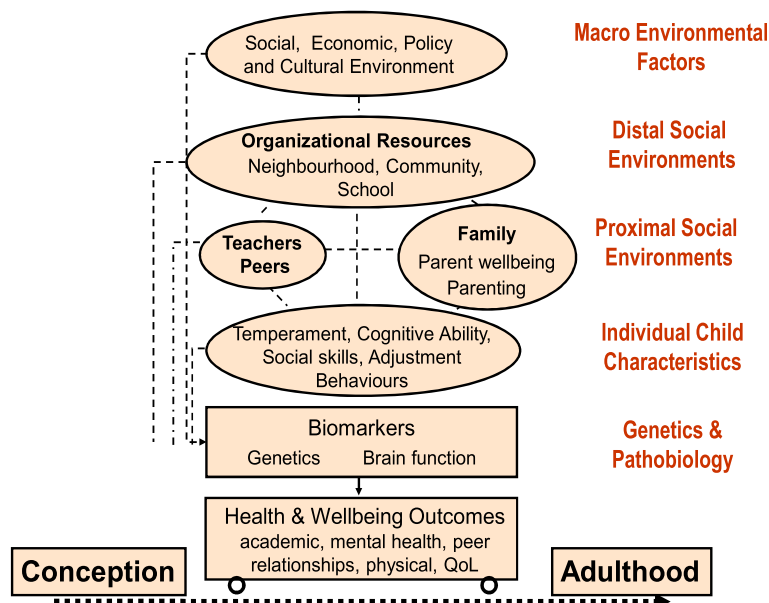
Social, Economic, Policy and Cultural Environment

Macro Environmental Factors

Organizational Resources
Neighbourhood, Community, School

Distal Social Environments

Teachers
Peers

Family
Parent wellbeing
Parenting

Proximal Social Environments

Temperament, Cognitive Ability, Social skills, Adjustment Behaviours

Individual Child Characteristics

Biomarkers
Genetics Brain function

Genetics & Pathobiology

Health & Wellbeing Outcomes
academic, mental health, peer relationships, physical, QoL

Conception

Adulthood